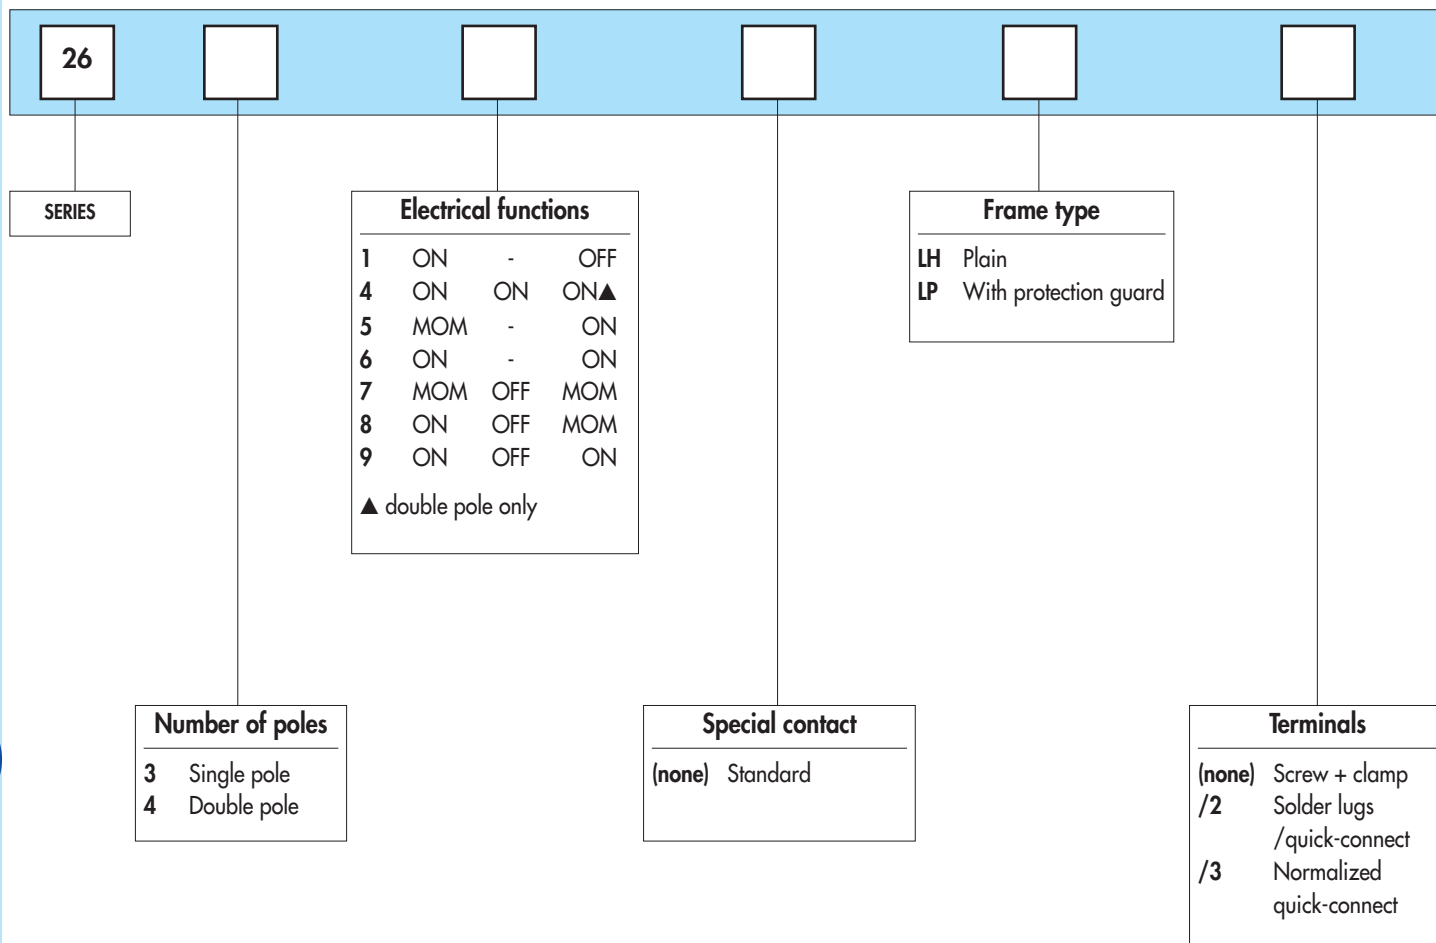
26

SERIES

Electrical functions

| | | | |
|---|---|---|---|
| 1 | ON | - | OFF |
| 4 | ON | ON | ON▲ |
| 5 | MOM | - | ON |
| 6 | ON | - | ON |
| 7 | MOM | OFF | MOM |
| 8 | ON | OFF | MOM |
| 9 | ON | OFF | ON |

▲ double pole only

Frame type

LH Plain
LP With protection guard

Number of poles

3 Single pole
4 Double pole

Special contact

(none) Standard

Terminals

(none) Screw + clamp
/2 Solder lugs /quick-connect
/3 Normalized quick-connect